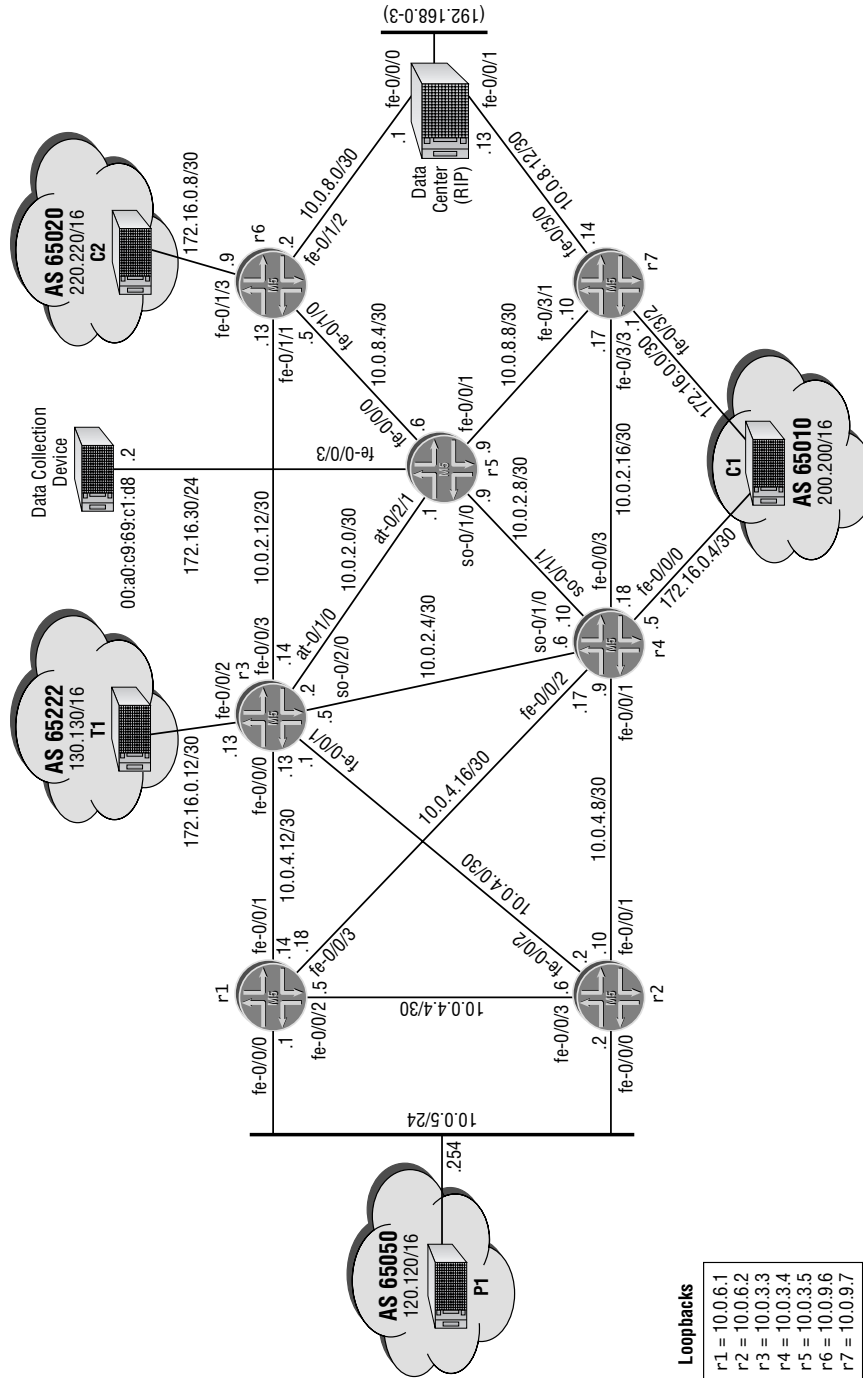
Loopbacks
r1 = 10.0.6.1
r2 = 10.0.6.2
r3 = 10.0.3.3
r4 = 10.0.3.4
r5 = 10.0.3.5
r6 = 10.0.9.6
r7 = 10.0.9.7

AS 65050
120.120/16
P1

.254
10.0.5/24

fe-0/0/0
.1
r1
fe-0/0/2
.5
fe-0/0/3
.18
.14
fe-0/0/1

fe-0/0/0
.2
r2
fe-0/0/3
.6
10.0.4.4/30
fe-0/0/2
.2
.10
fe-0/0/1

10.0.4.12/30
10.0.4.0/30
10.0.4.16/30
10.0.4.8/30

AS 65222
130.130/16
T1
172.16.0.12/30

.13
fe-0/0/0
.13
.1
fe-0/0/1
fe-0/0/2
r3
.5
so-0/2/0
.2
at-0/1/0
.14
fe-0/0/3

10.0.2.4/30
10.0.2.0/30
10.0.2.12/30

.17
.9
fe-0/0/1
fe-0/0/2
r4
.5
fe-0/0/0
172.16.0.4/30
.6
.10
so-0/1/0
so-0/1/1
.18
fe-0/0/3

00:a0:c9:69:c1:d8
Data Collection Device
.2
172.16.30/24
fe-0/0/3

.1
at-0/2/1
.9
so-0/1/0
r5
.9
fe-0/0/1
.6
fe-0/0/0
10.0.2.8/30
10.0.8.4/30
10.0.8.8/30
10.0.2.16/30

AS 65020
220.220/16
C2
172.16.0.8/30
.9
fe-0/1/3
r6
.2
fe-0/1/2
.13
fe-0/1/1
.5
fe-0/1/0

10.0.8.0/30
.1
fe-0/0/0
Data Center (RIP)
(192.168.0-3)
fe-0/0/1
.13
10.0.8.12/30

r7
.14
fe-0/3/0
.10
fe-0/3/1
.17
fe-0/3/3
.1
fe-0/3/2
172.16.0.0/30

C1
AS 65010
200.200/16